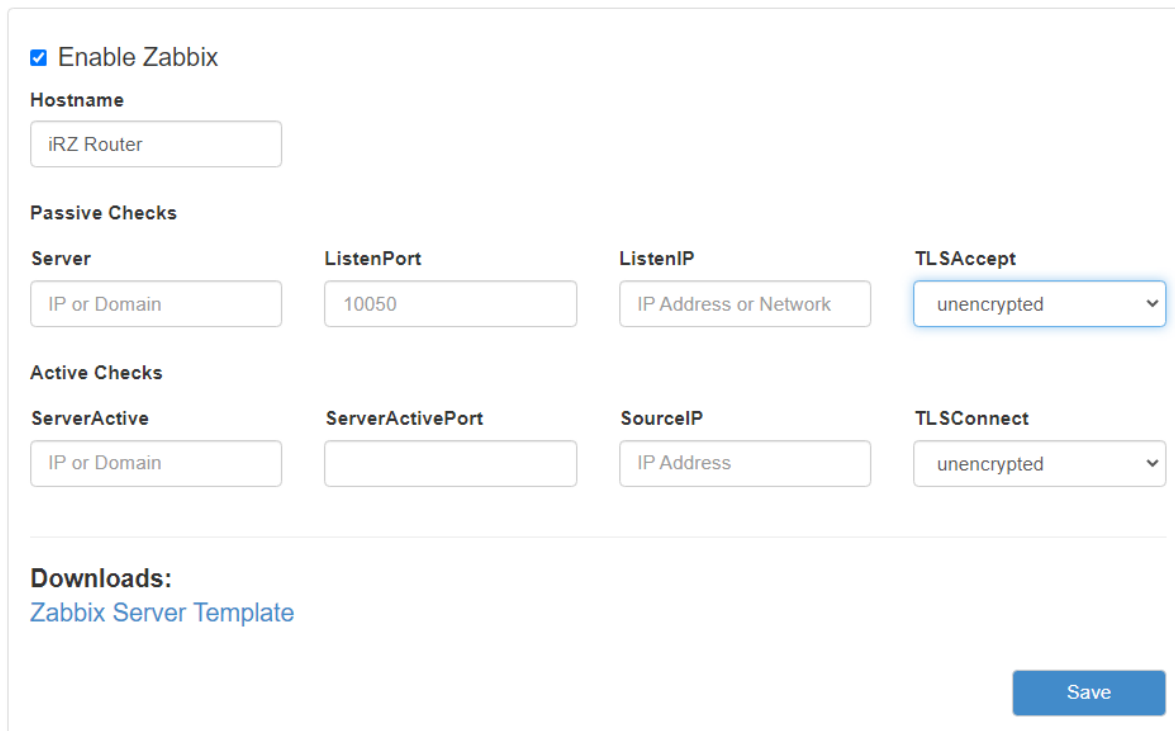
Enable Zabbix

Hostname

iRZ Router

Passive Checks

Server

IP or Domain

ListenPort

10050

ListenIP

IP Address or Network

TLSAccept

unencrypted

Active Checks

ServerActive

IP or Domain

ServerActivePort

SourceIP

IP Address

TLSConnect

unencrypted

Downloads:

Zabbix Server Template

Save